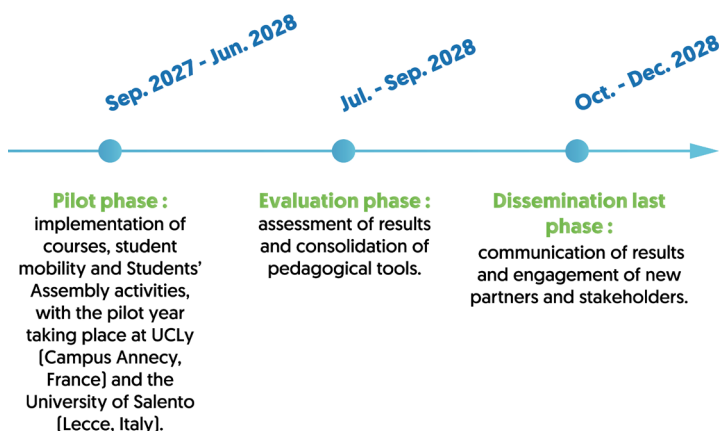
Sep. 2027 - Jun. 2028

Jul. - Sep. 2028

Oct. - Dec. 2028

Pilot phase : implementation of courses, student mobility and Students' Assembly activities, with the pilot year taking place at UCLy (Campus Annecy, France) and the University of Salento (Lecce, Italy).

Evaluation phase : assessment of results and consolidation of pedagogical tools.

Dissemination last phase : communication of results and engagement of new partners and stakeholders.